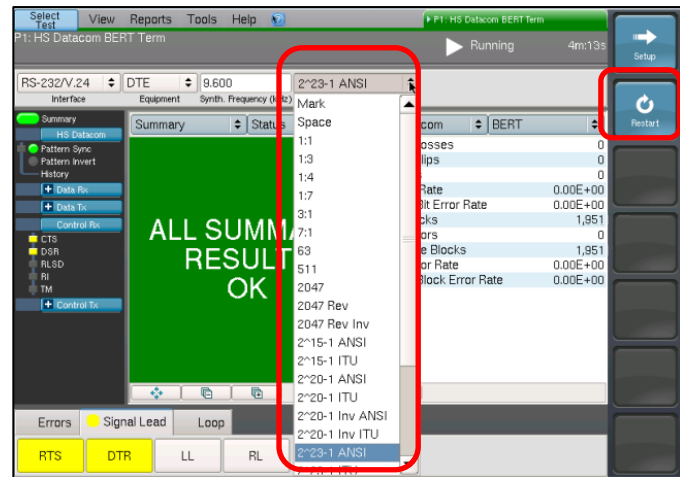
Select Test
View
Reports
Tools
Help
P1: HS Datacom BERT Term
P1: HS Datacom BERT Term
Running
4m:13s
Setup
Restart

RS-232/V.24
Interface
DTE
Equipment
9.600
Synth. Frequency (kHz)
2^23-1 ANSI

Mark
Space
1:1
1:3
1:4
1:7
3:1
7:1
63
511
2047
2047 Rev
2047 Rev Inv
2^15-1 ANSI
2^15-1 ITU
2^20-1 ANSI
2^20-1 ITU
2^20-1 Inv ANSI
2^20-1 Inv ITU
2^23-1 ANSI

Summary
HS Datacom
Pattern Sync
Pattern Invert
History
Data Rx
Data Tx
Control Rx
CTS
DSR
RLSD
RI
TM
Control Tx

Summary
Status

ALL SUMMA
RESULT
OK

acom
BERT

| | |
|---|---|
| osses | 0 |
| lips | 0 |
| | 0 |
| Rate | 0.00E+00 |
| Bit Error Rate | 0.00E+00 |
| cks | 1,951 |
| ors | 0 |
| e Blocks | 1,951 |
| or Rate | 0.00E+00 |
| Block Error Rate | 0.00E+00 |

Errors
Signal Lead
Loop
RTS
DTR
LL
RL